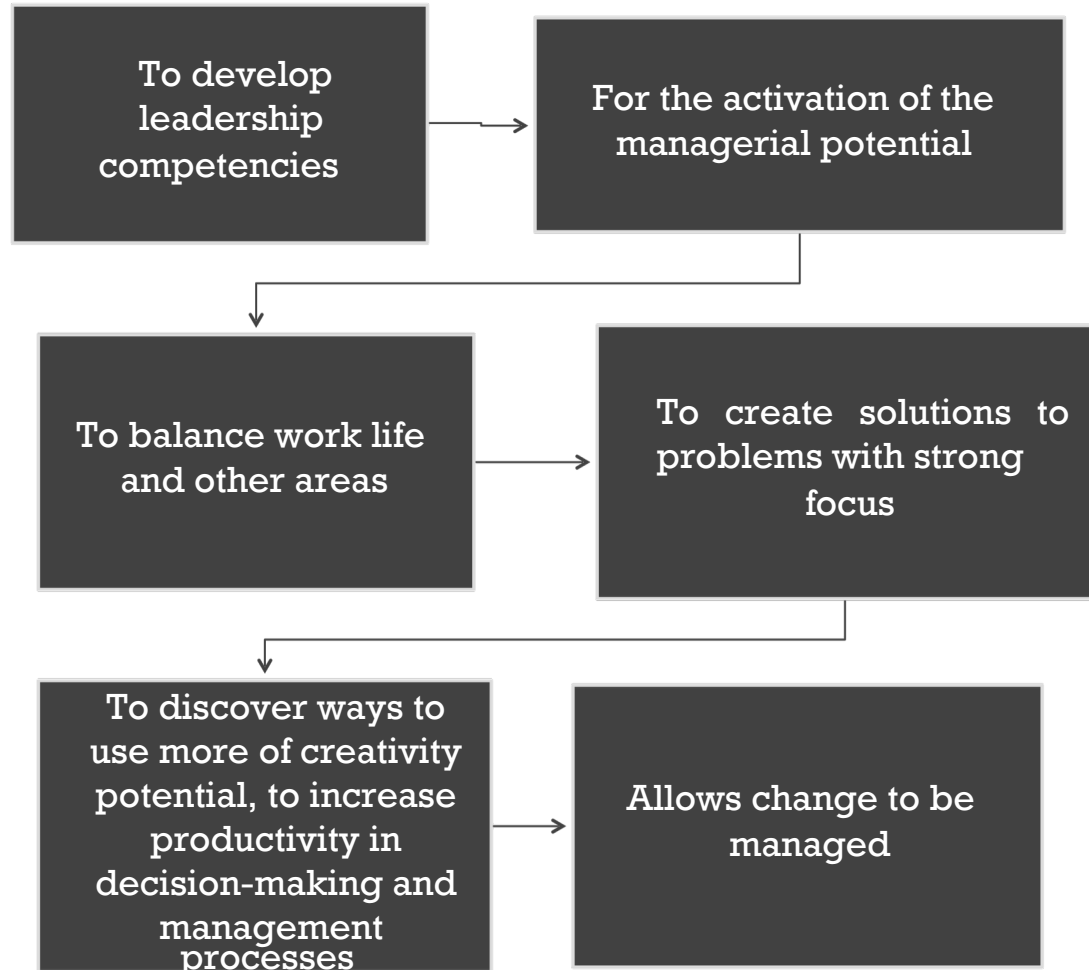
To develop leadership competencies

For the activation of the managerial potential

To balance work life and other areas

To create solutions to problems with strong focus

To discover ways to use more of creativity potential, to increase productivity in decision-making and management processes

Allows change to be managed